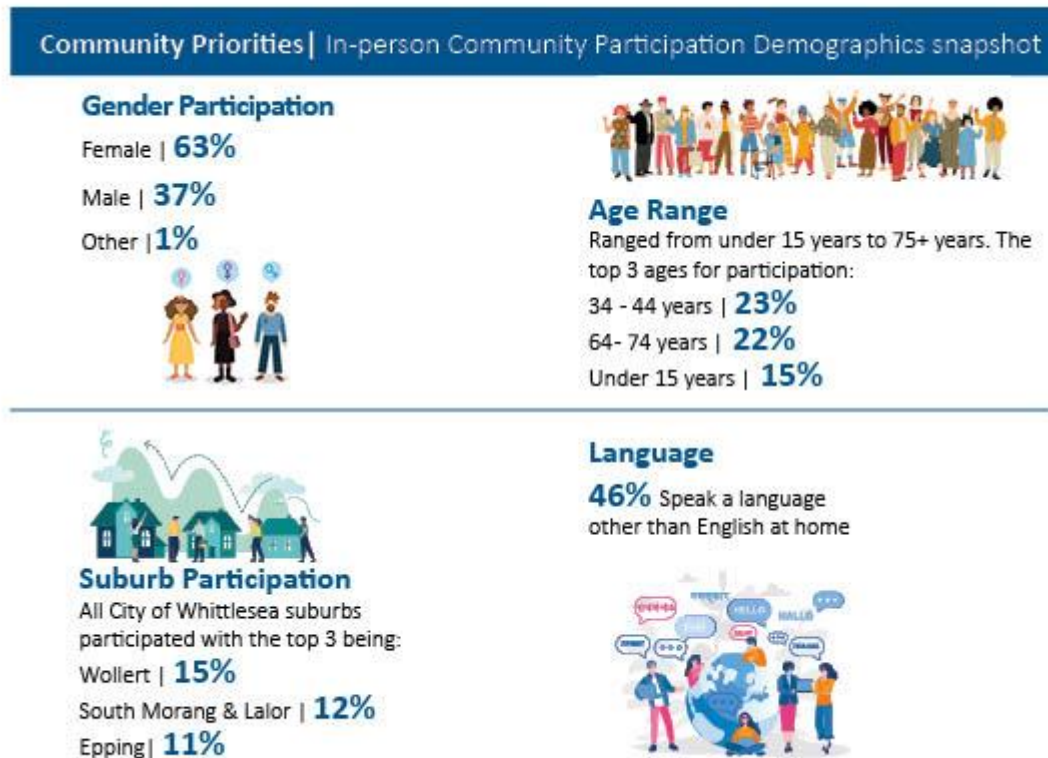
Community Priorities| In-person Community Participation Demographics snapshot

Gender Participation

Female | 63%

Male | 37%

Other |1%

Age Range

Ranged from under 15 years to 75+ years. The top 3 ages for participation:

34 - 44 years | 23%

64- 74 years | 22%

Under 15 years | 15%

Suburb Participation

All City of Whittlesea suburbs participated with the top 3 being:

Wollert | 15%

South Morang & Lalor | 12%

Epping| 11%

Language

46% Speak a language other than English at home

HELLO

HALLO

HELLO